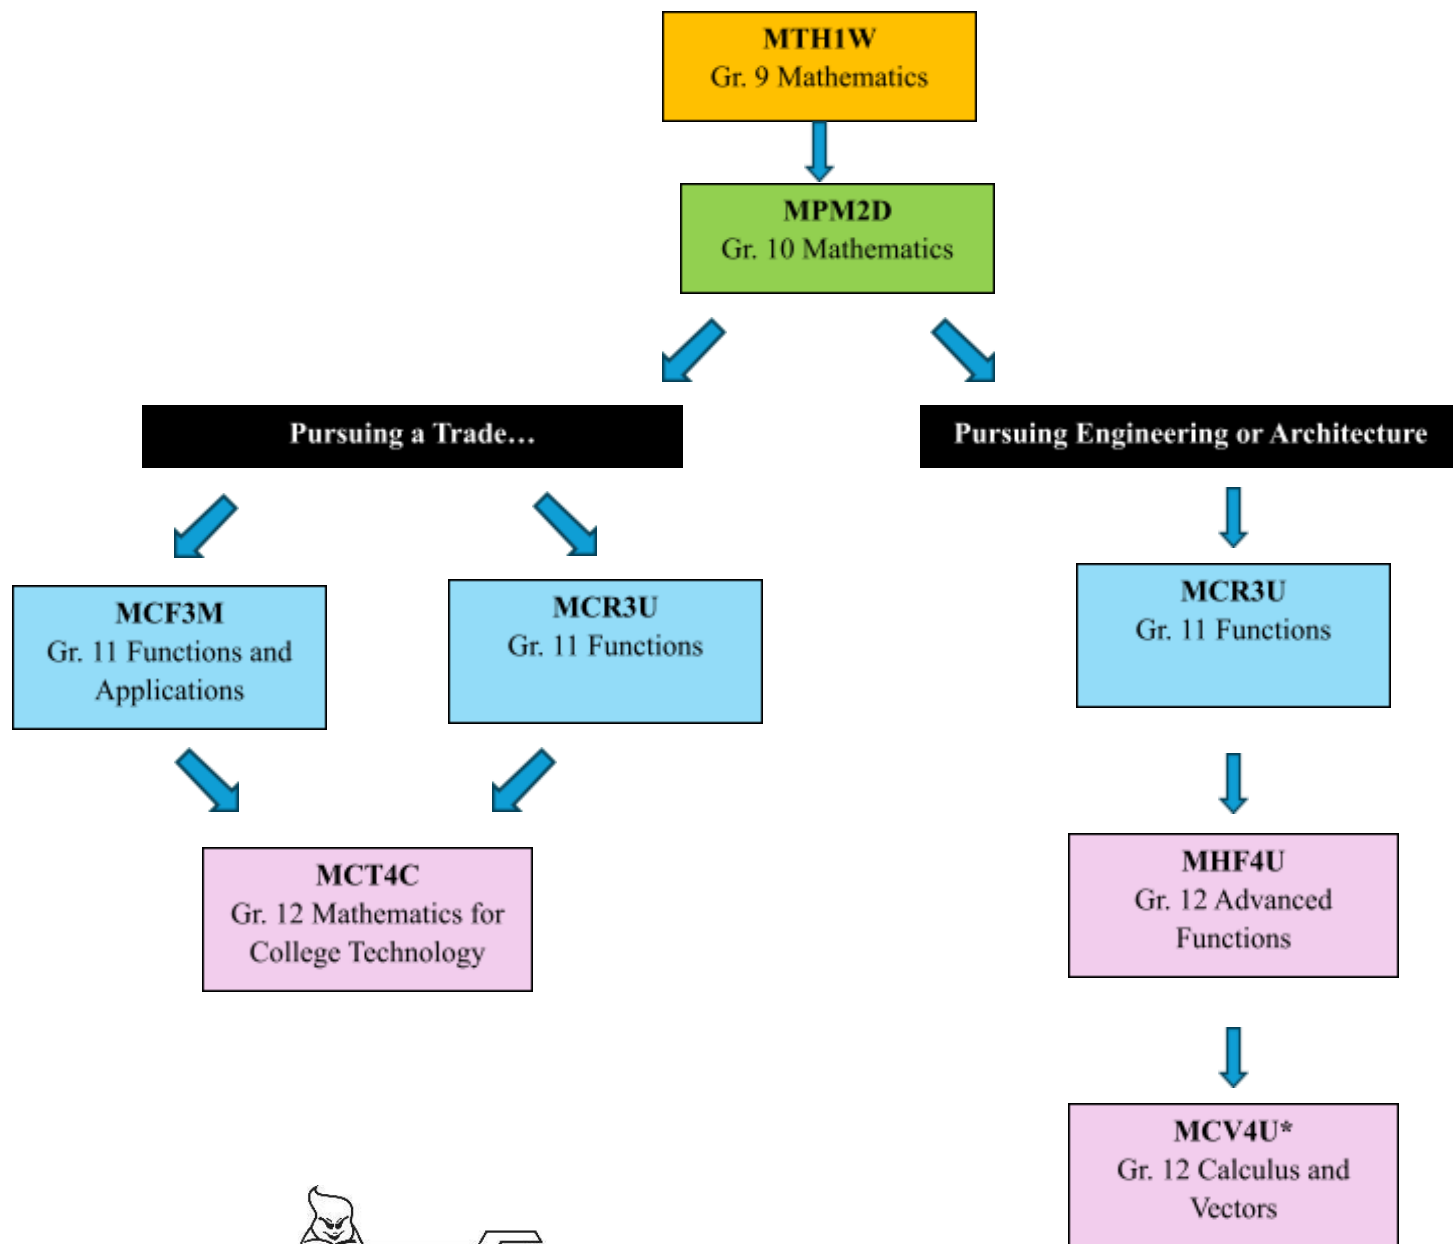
MTH1W
Gr. 9 Mathematics

MPM2D
Gr. 10 Mathematics

Pursuing a Trade…

Pursuing Engineering or Architecture

MCF3M
Gr. 11 Functions and Applications

MCR3U
Gr. 11 Functions

MCT4C
Gr. 12 Mathematics for College Technology

MCR3U
Gr. 11 Functions

MHF4U
Gr. 12 Advanced Functions

MCV4U*
Gr. 12 Calculus and Vectors